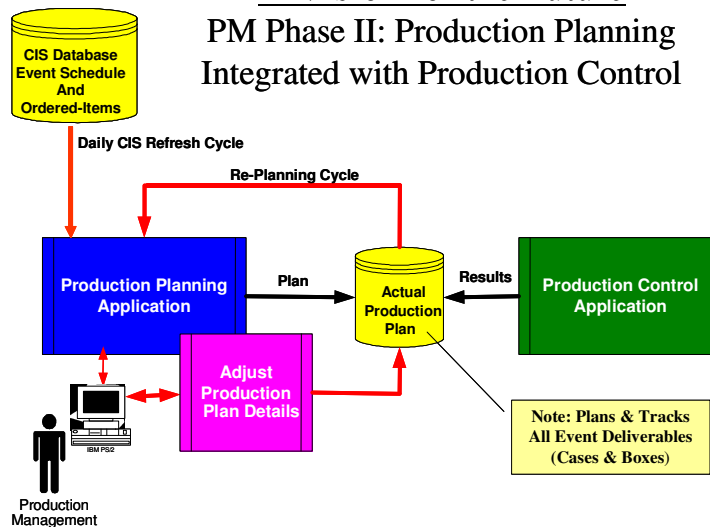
PM Phase II: Production Planning Integrated with Production Control

CIS Database Event Schedule And Ordered-Items

Daily CIS Refresh Cycle

Re-Planning Cycle

Production Planning Application

Plan

Actual Production Plan

Results

Production Control Application

Adjust Production Plan Details

IBM PS/2

Note: Plans & Tracks All Event Deliverables (Cases & Boxes)

Production Management